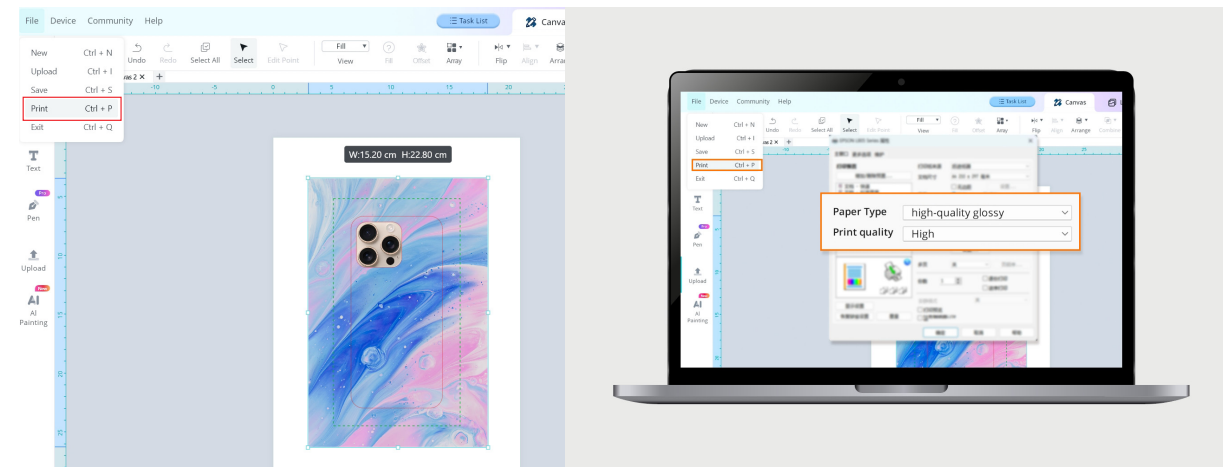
File Device Community Help
Task List
Canvas
New Ctrl + N
Upload Ctrl + I
Save Ctrl + S
Print Ctrl + P
Exit Ctrl + Q
Undo Redo Select All Select Edit Point Fill View Fill Offset Array Flip Align Arra
anvas 2 ×
Text
Pen
Upload
AI Painting
W:15.20 cm H:22.80 cm

File Device Community Help
Task List
Canvas
New Ctrl + N
Upload Ctrl + I
Save Ctrl + S
Print Ctrl + P
Exit Ctrl + Q
Undo Redo Select All Select Edit Point Fill View Fill Offset Array Flip Align Arrange Combine
Text
Pen
Upload
AI Painting
Paper Type high-quality glossy
Print quality High